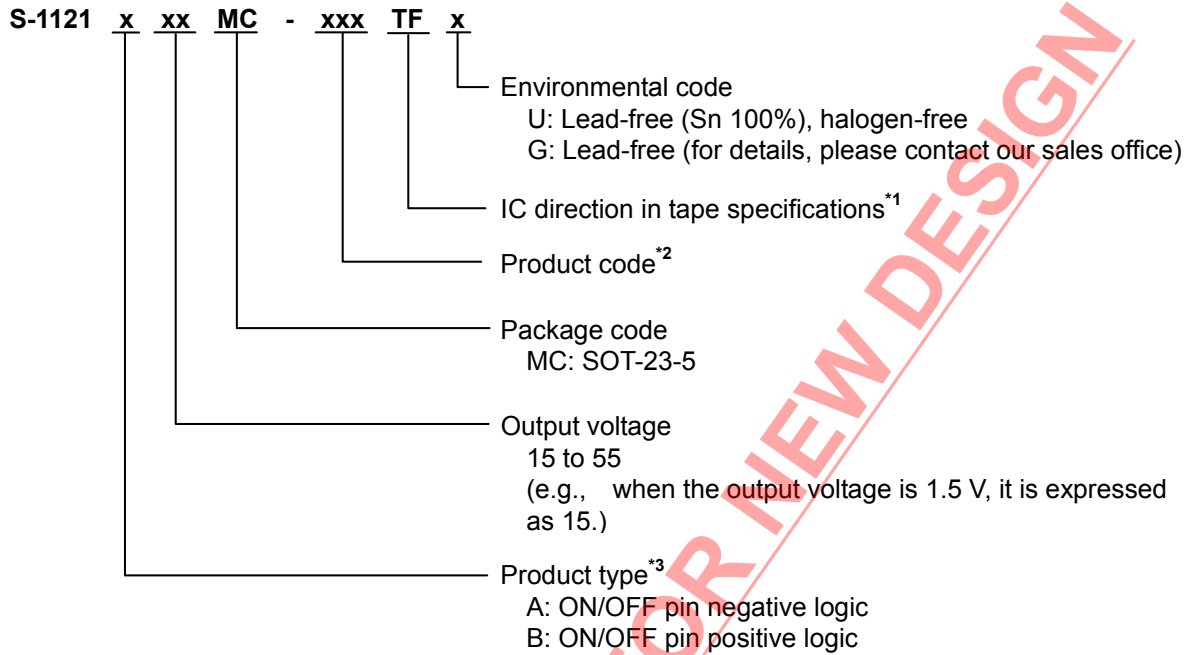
S-1121 x xx MC - xxx TF x

Environmental code
U: Lead-free (Sn 100%), halogen-free
G: Lead-free (for details, please contact our sales office)

IC direction in tape specifications$^{*1}$

Product code$^{*2}$

Package code
MC: SOT-23-5

Output voltage
15 to 55
(e.g., when the output voltage is 1.5 V, it is expressed as 15.)

Product type$^{*3}$
A: ON/OFF pin negative logic
B: ON/OFF pin positive logic

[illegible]OR NEW DESIGN